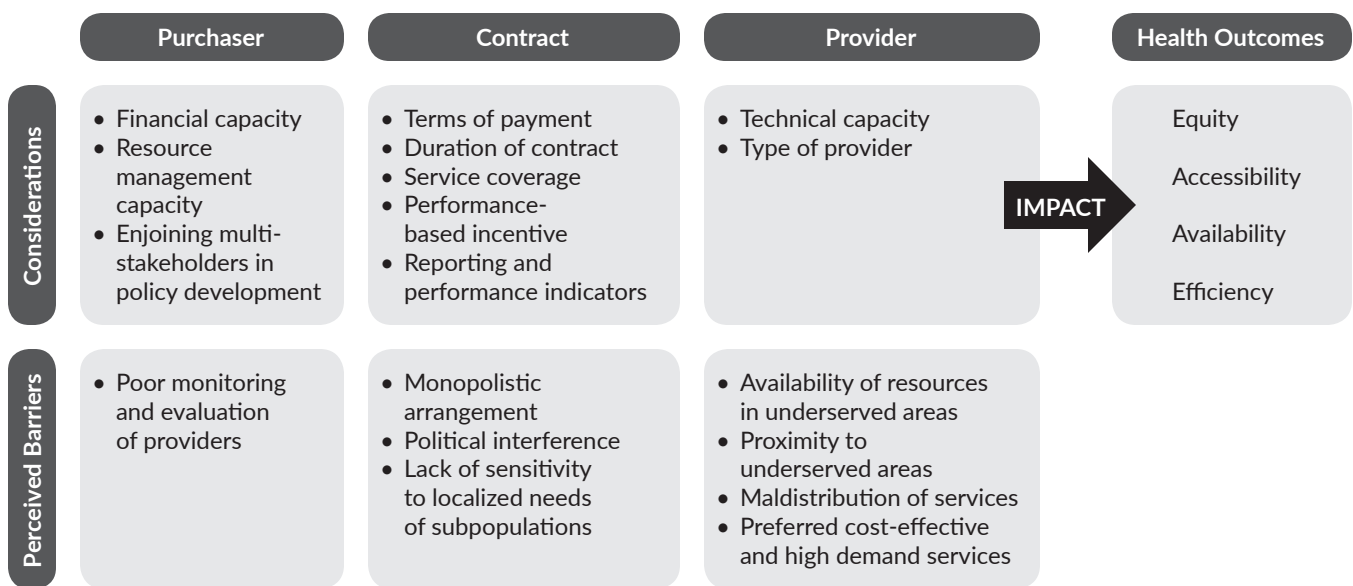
| | Purchaser | Contract | Provider | | Health Outcomes |
|---|---|---|---|---|---|
| Considerations | • Financial capacity<br>• Resource management capacity<br>• Enjoining multi-stakeholders in policy development | • Terms of payment<br>• Duration of contract<br>• Service coverage<br>• Performance-based incentive<br>• Reporting and performance indicators | • Technical capacity<br>• Type of provider | IMPACT | Equity<br>Accessibility<br>Availability<br>Efficiency |
| Perceived Barriers | • Poor monitoring and evaluation of providers | • Monopolistic arrangement<br>• Political interference<br>• Lack of sensitivity to localized needs of subpopulations | • Availability of resources in underserved areas<br>• Proximity to underserved areas<br>• Maldistribution of services<br>• Preferred cost-effective and high demand services | | |